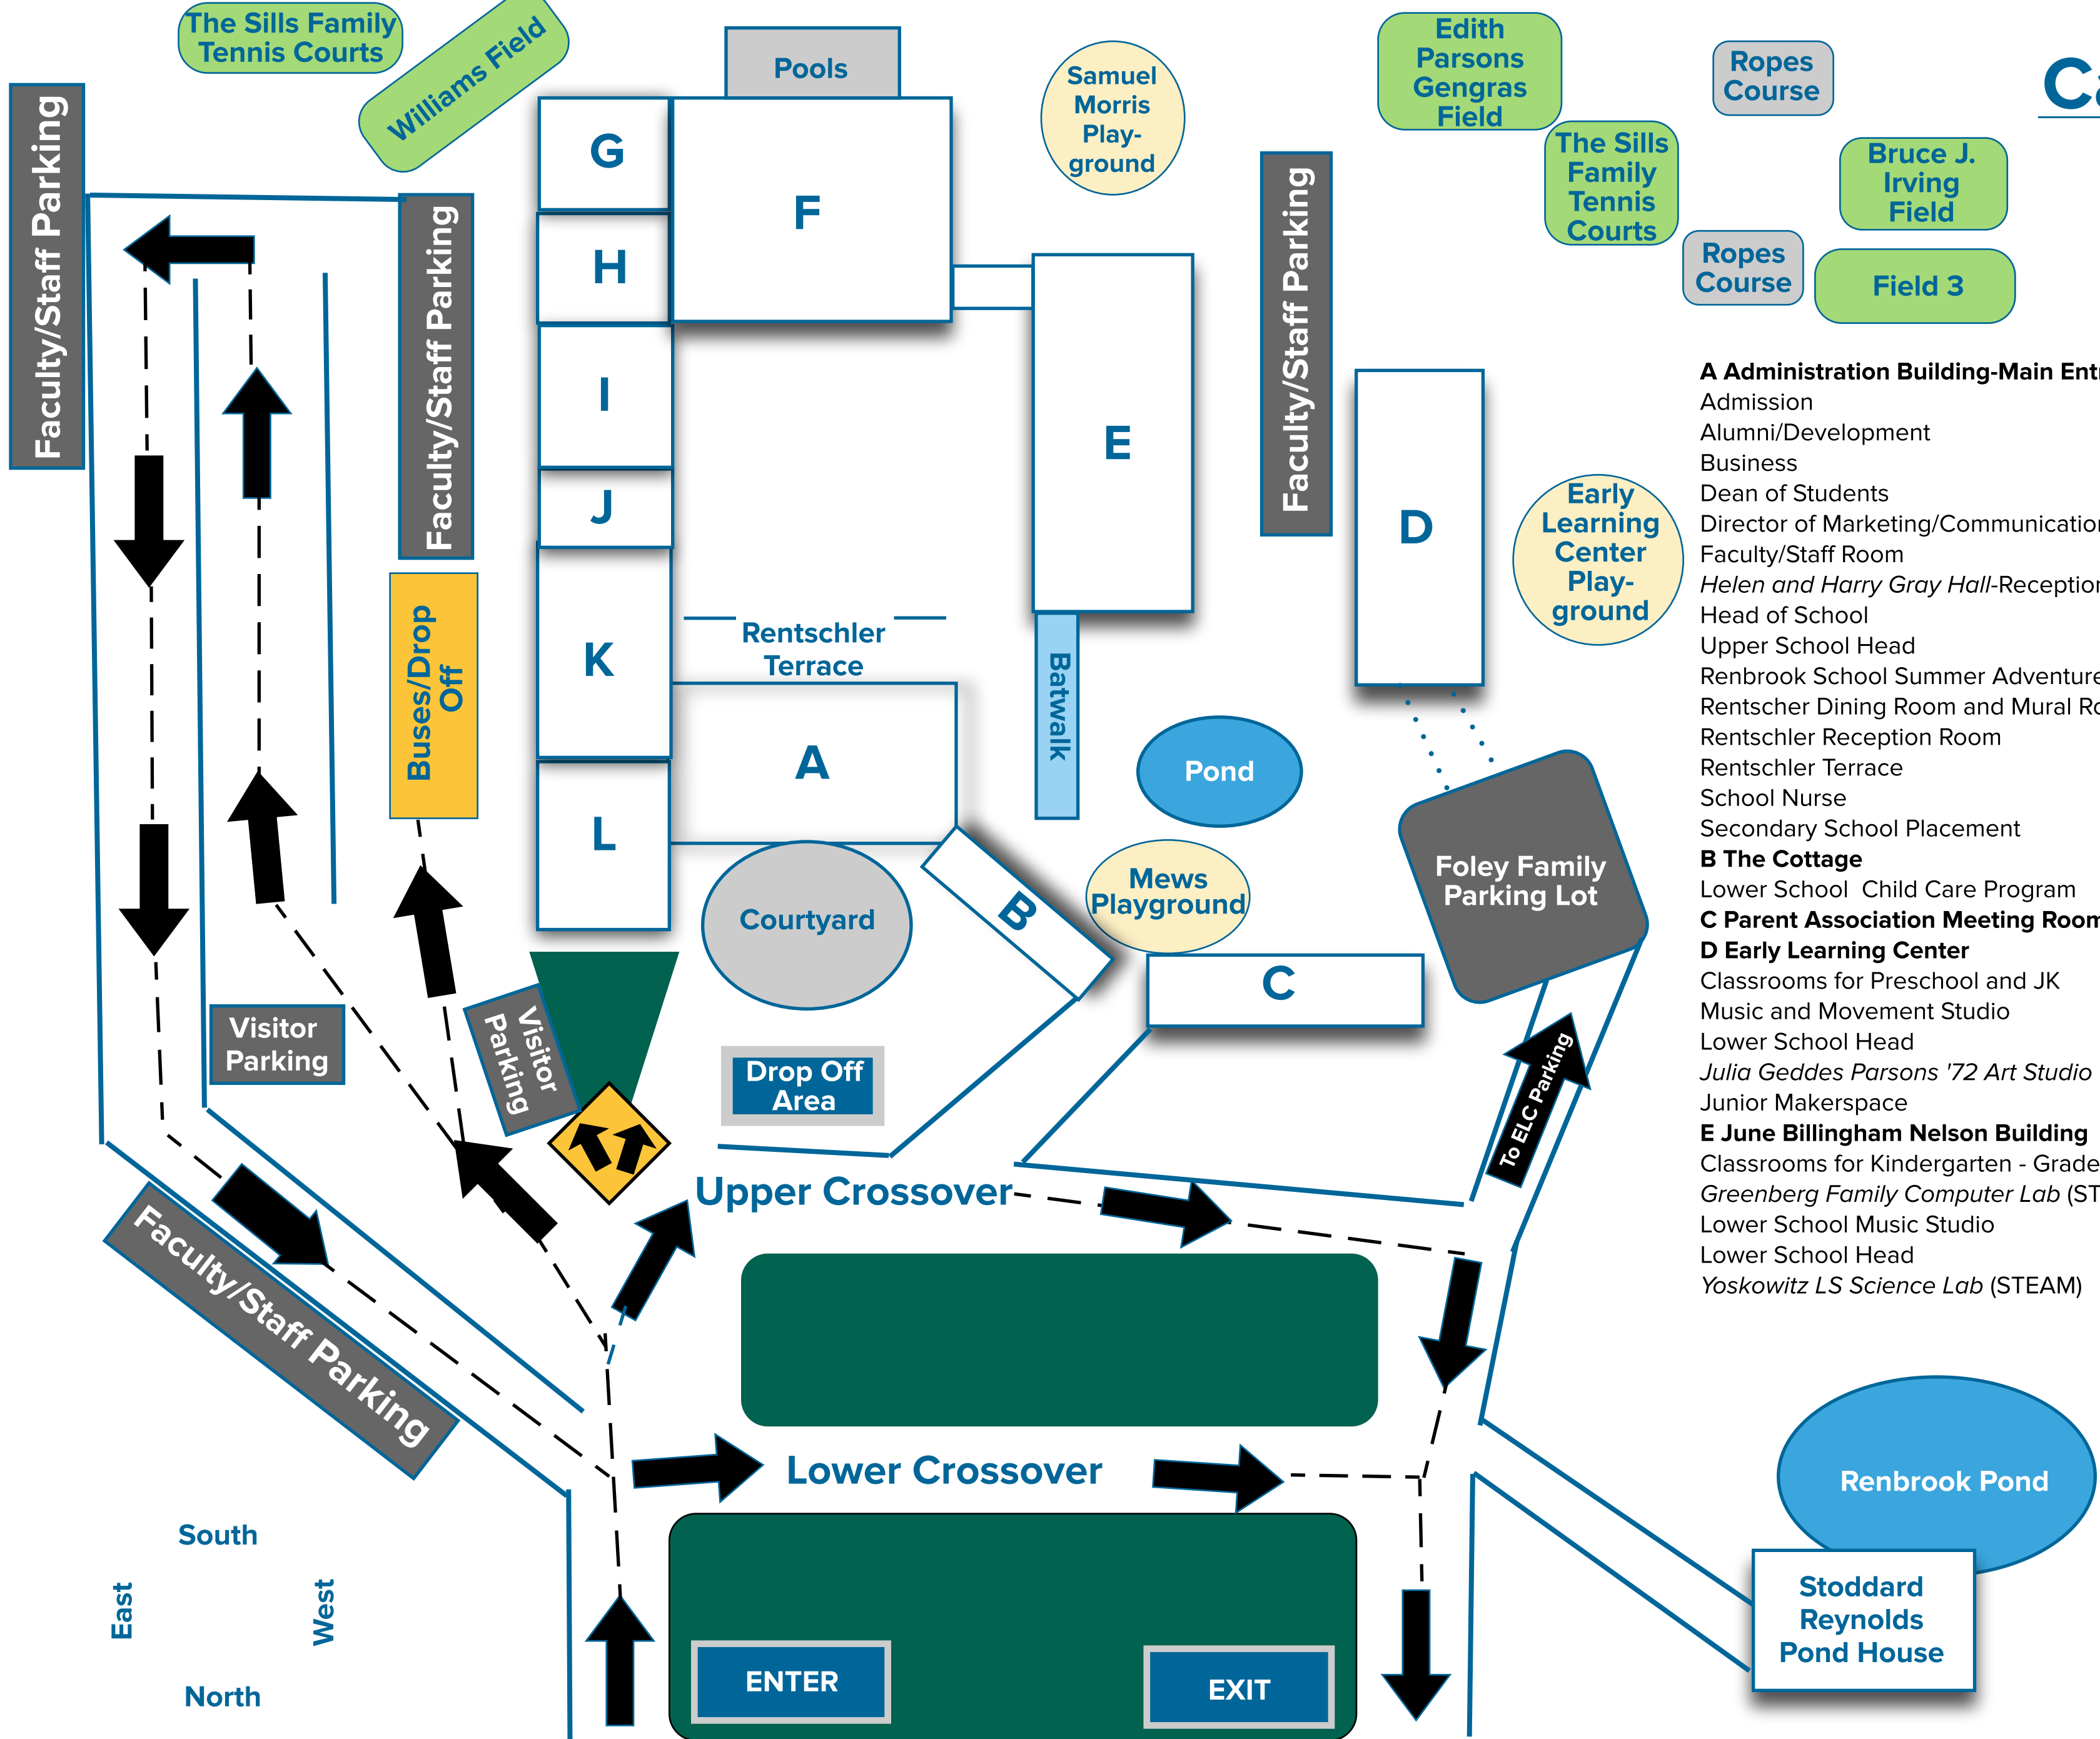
The Sills Family Tennis Courts

Williams Field

Pools

Samuel Morris Play-ground

Edith Parsons Gengras Field

Ropes Course

Ca

The Sills Family Tennis Courts

Bruce J. Irving Field

Ropes Course

Field 3

Faculty/Staff Parking

Faculty/Staff Parking

G

H

I

J

K

L

F

E

D

Faculty/Staff Parking

Early Learning Center Play-ground

Buses/Drop Off

Rentschler Terrace

A

Batwalk

Pond

Courtyard

B

Mews Playground

Foley Family Parking Lot

C

Visitor Parking

Visitor Parking

Drop Off Area

To ELC Parking

Upper Crossover

Faculty/Staff Parking

Lower Crossover

Renbrook Pond

Stoddard Reynolds Pond House

South

East

West

North

ENTER

EXIT

**A Administration Building-Main Ent**
Admission
Alumni/Development
Business
Dean of Students
Director of Marketing/Communicatio
Faculty/Staff Room
*Helen and Harry Gray Hall*-Receptio
Head of School
Upper School Head
Renbrook School Summer Adventure
Rentscher Dining Room and Mural Ro
Rentschler Reception Room
Rentschler Terrace
School Nurse
Secondary School Placement
**B The Cottage**
Lower School Child Care Program
**C Parent Association Meeting Room**
**D Early Learning Center**
Classrooms for Preschool and JK
Music and Movement Studio
Lower School Head
*Julia Geddes Parsons '72 Art Studio*
Junior Makerspace
**E June Billingham Nelson Building**
Classrooms for Kindergarten - Grade
*Greenberg Family Computer Lab* (ST
Lower School Music Studio
Lower School Head
*Yoskowitz LS Science Lab* (STEAM)